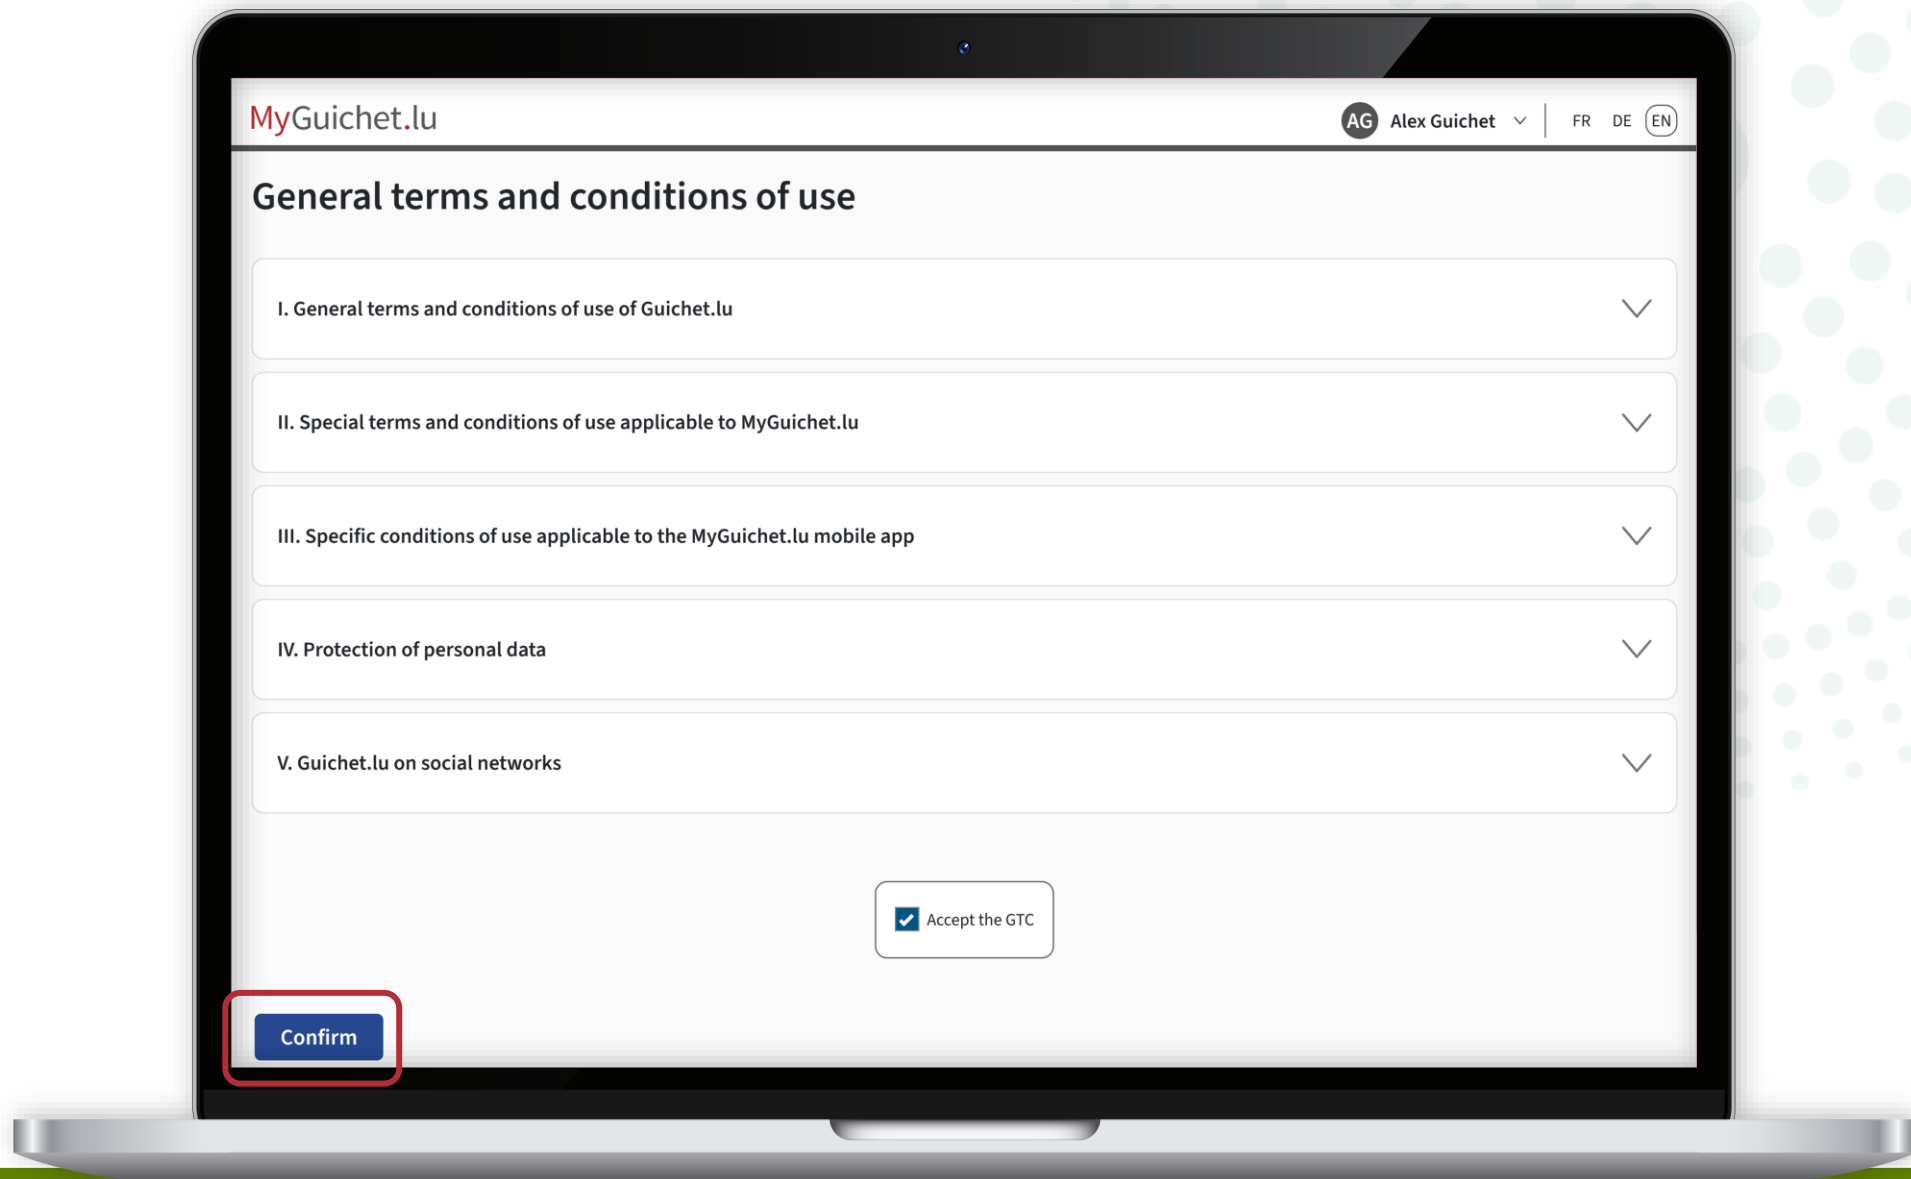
MyGuichet.lu

AG Alex Guichet FR DE EN

General terms and conditions of use

I. General terms and conditions of use of Guichet.lu

II. Special terms and conditions of use applicable to MyGuichet.lu

III. Specific conditions of use applicable to the MyGuichet.lu mobile app

IV. Protection of personal data

V. Guichet.lu on social networks

Accept the GTC

Confirm